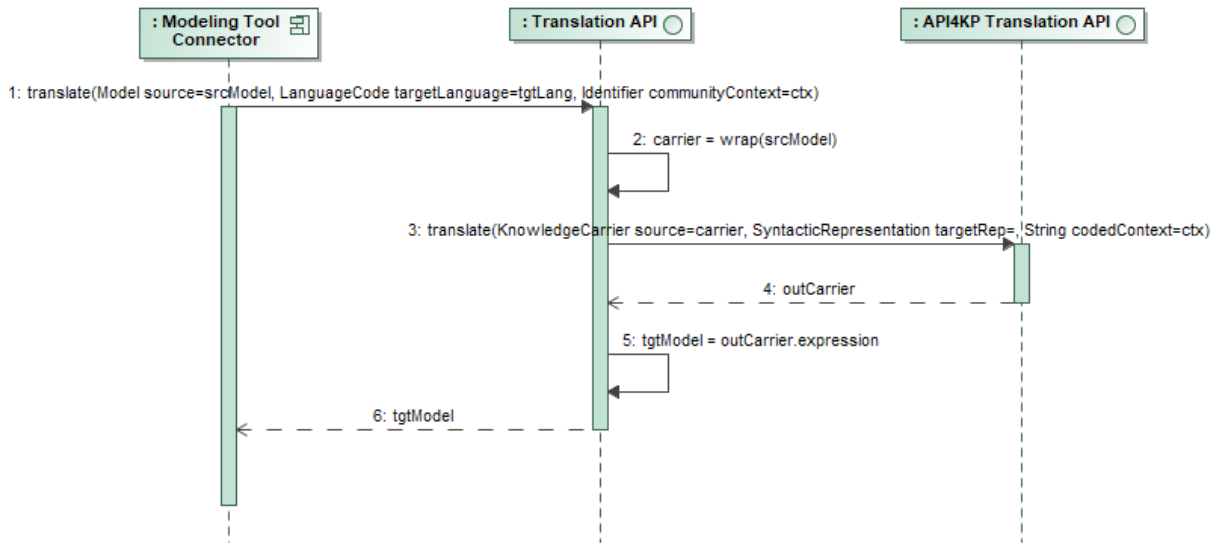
: Modeling Tool Connector

: Translation API

: API4KP Translation API

1: translate(Model source=srcModel, LanguageCode targetLanguage=tgtLang, Identifier communityContext=ctx)

2: carrier = wrap(srcModel)

3: translate(KnowledgeCarrier source=carrier, SyntacticRepresentation targetRep=, String codedContext=ctx)

4: outCarrier

5: tgtModel = outCarrier.expression

6: tgtModel